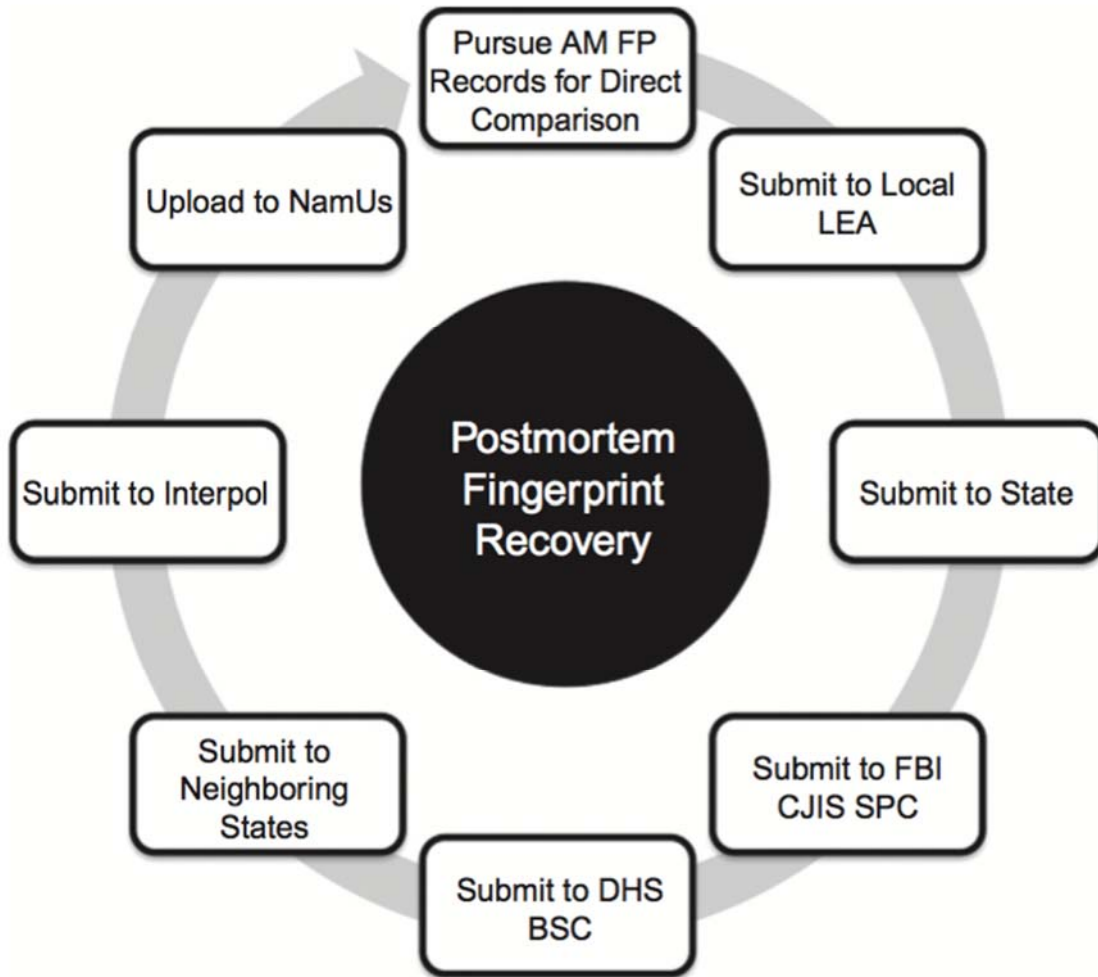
Postmortem Fingerprint Recovery

Pursue AM FP Records for Direct Comparison

Submit to Local LEA

Submit to State

Submit to FBI CJIS SPC

Submit to DHS BSC

Submit to Neighboring States

Submit to Interpol

Upload to NamUs